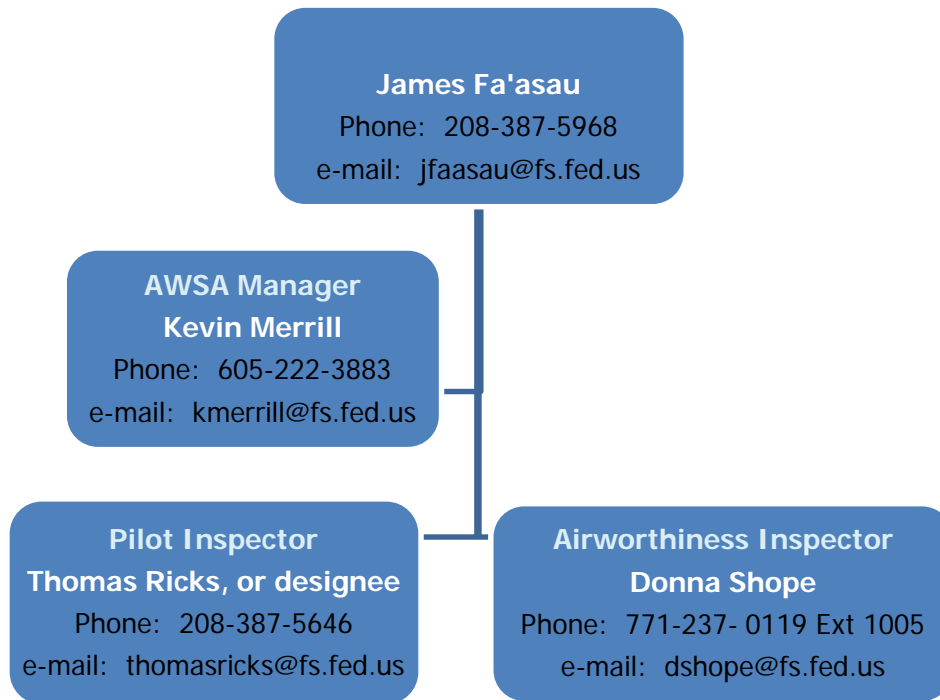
James Fa'asau
Phone: 208-387-5968
e-mail: jfaasau@fs.fed.us

AWSA Manager
Kevin Merrill
Phone: 605-222-3883
e-mail: kmerrill@fs.fed.us

Pilot Inspector
Thomas Ricks, or designee
Phone: 208-387-5646
e-mail: thomasricks@fs.fed.us

Airworthiness Inspector
Donna Shope
Phone: 771-237- 0119 Ext 1005
e-mail: dshope@fs.fed.us